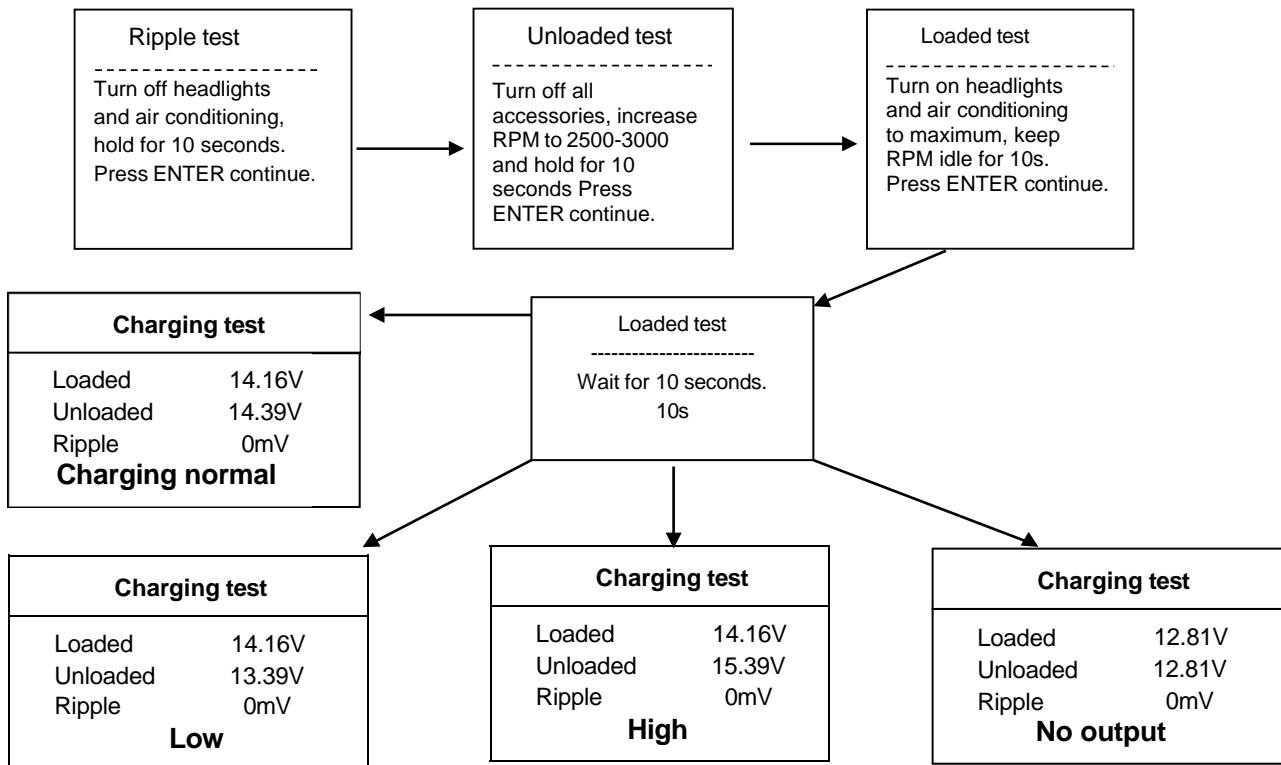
Ripple test
- - - - - - - - - - - - - - - - - - -
Turn off headlights and air conditioning, hold for 10 seconds. Press ENTER continue.

Unloaded test
- - - - - - - - - - - - - - - - - - -
Turn off all accessories, increase RPM to 2500-3000 and hold for 10 seconds Press ENTER continue.

Loaded test
- - - - - - - - - - - - - - - - - - - - -
Turn on headlights and air conditioning to maximum, keep RPM idle for 10s. Press ENTER continue.

Charging test

| Loaded | 14.16V |
|---|---|
| Unloaded | 14.39V |
| Ripple | 0mV |

Charging normal

Loaded test
------------------------
Wait for 10 seconds.
10s

Charging test

| Loaded | 14.16V |
|---|---|
| Unloaded | 13.39V |
| Ripple | 0mV |

Low

Charging test

| Loaded | 14.16V |
|---|---|
| Unloaded | 15.39V |
| Ripple | 0mV |

High

Charging test

| Loaded | 12.81V |
|---|---|
| Unloaded | 12.81V |
| Ripple | 0mV |

No output